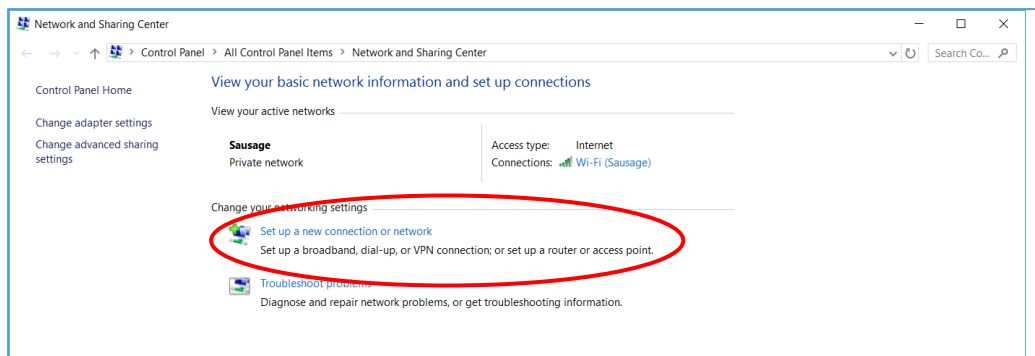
Network and Sharing Center

Control Panel > All Control Panel Items > Network and Sharing Center

Search Co...

Control Panel Home

Change adapter settings

Change advanced sharing settings

View your basic network information and set up connections

View your active networks

Sausage
Private network

Access type: Internet
Connections: Wi-Fi (Sausage)

Change your networking settings

Set up a new connection or network
Set up a broadband, dial-up, or VPN connection; or set up a router or access point.

Troubleshoot problems
Diagnose and repair network problems, or get troubleshooting information.